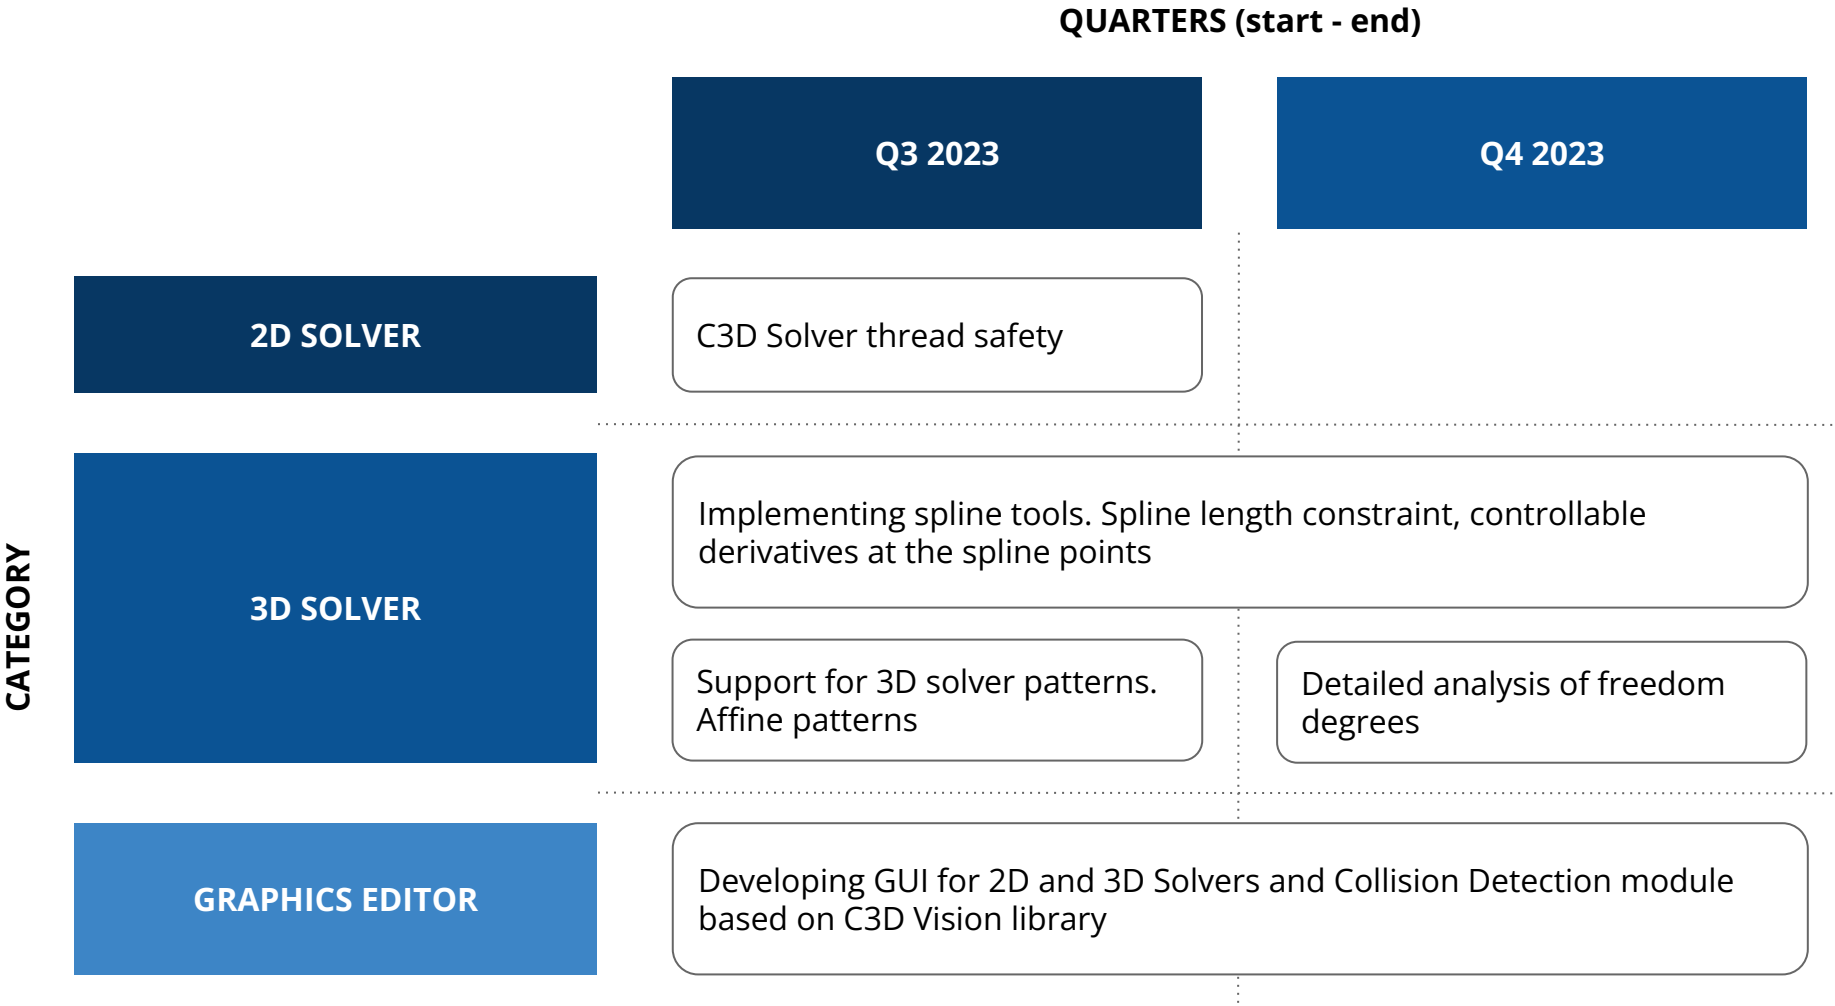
QUARTERS (start - end)

Q3 2023

Q4 2023

CATEGORY

2D SOLVER

C3D Solver thread safety

3D SOLVER

Implementing spline tools. Spline length constraint, controllable derivatives at the spline points

Support for 3D solver patterns. Affine patterns

Detailed analysis of freedom degrees

GRAPHICS EDITOR

Developing GUI for 2D and 3D Solvers and Collision Detection module based on C3D Vision library